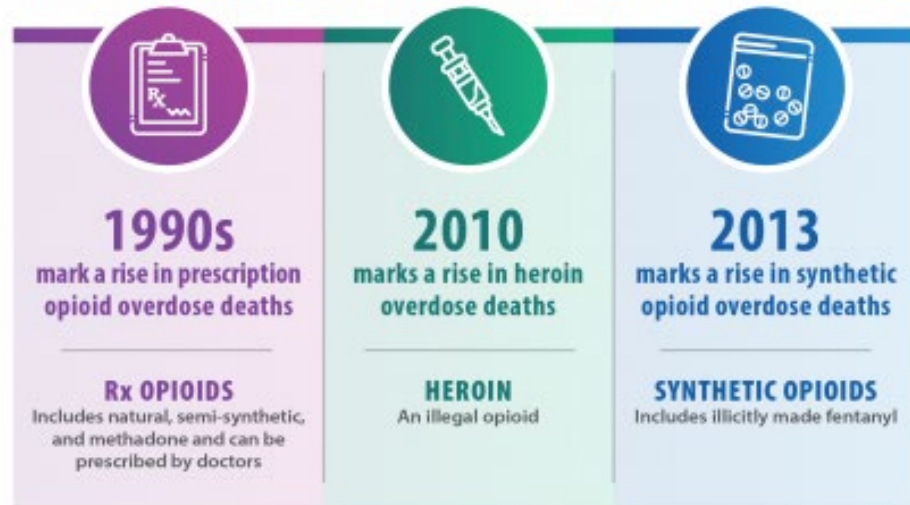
Rx

1990s
mark a rise in prescription opioid overdose deaths

Rx OPIOIDS
Includes natural, semi-synthetic, and methadone and can be prescribed by doctors

2010
marks a rise in heroin overdose deaths

HEROIN
An illegal opioid

2013
marks a rise in synthetic opioid overdose deaths

SYNTHETIC OPIOIDS
Includes illicitly made fentanyl